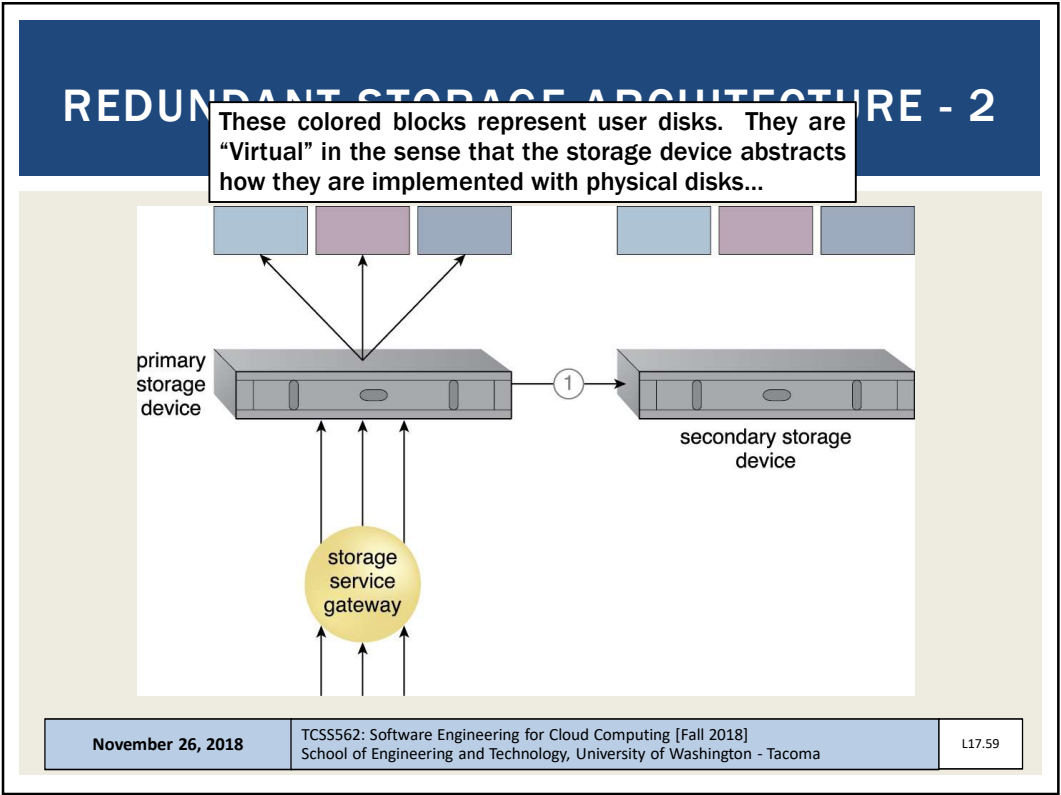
REDUN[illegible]RE - 2

These colored blocks represent user disks. They are "Virtual" in the sense that the storage device abstracts how they are implemented with physical disks...

primary storage device

1

secondary storage device

storage service gateway

| November 26, 2018 | TCSS562: Software Engineering for Cloud Computing [Fall 2018] School of Engineering and Technology, University of Washington - Tacoma | L17.59 |
|---|---|---|